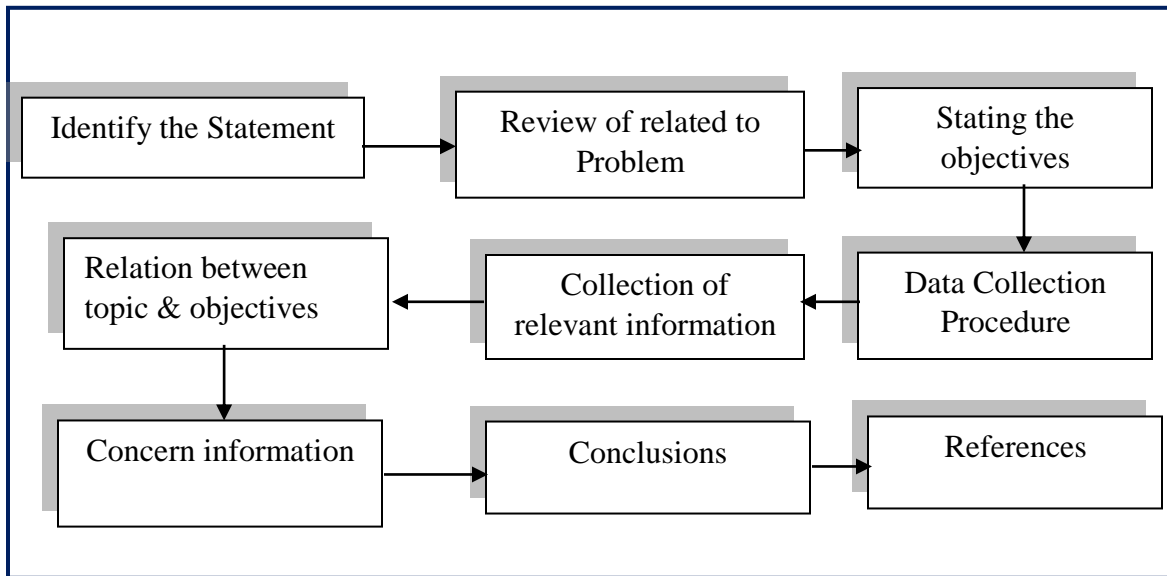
Identify the Statement

Review of related to Problem

Stating the objectives

Data Collection Procedure

Collection of relevant information

Relation between topic & objectives

Concern information

Conclusions

References